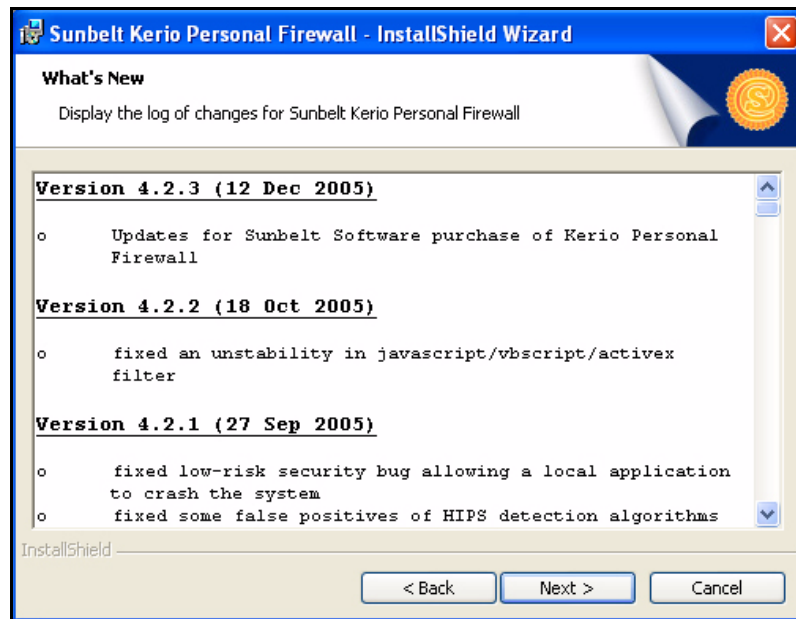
Sunbelt Kerio Personal Firewall - InstallShield Wizard

What's New

Display the log of changes for Sunbelt Kerio Personal Firewall

Version 4.2.3 (12 Dec 2005)

o Updates for Sunbelt Software purchase of Kerio Personal Firewall

Version 4.2.2 (18 Oct 2005)

o fixed an unstability in javascript/vbscript/activex filter

Version 4.2.1 (27 Sep 2005)

o fixed low-risk security bug allowing a local application to crash the system

o fixed some false positives of HIPS detection algorithms

InstallShield

< Back

Next >

Cancel